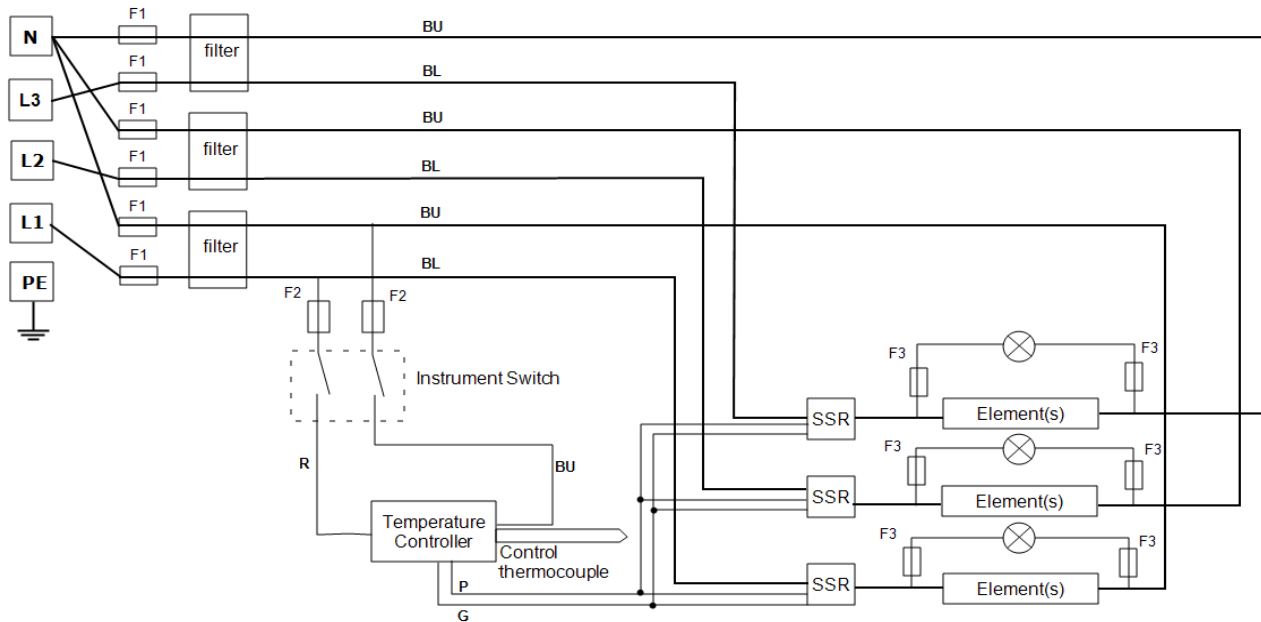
N
L3
L2
L1
PE
F1
F1
F1
F1
F1
F1
filter
filter
filter
BU
BL
BU
BL
BU
BL
F2
F2
Instrument Switch
R
BU
Temperature Controller
Control thermocouple
P
G
SSR
SSR
SSR
F3
F3
Element(s)
F3
F3
Element(s)
F3
F3
Element(s)